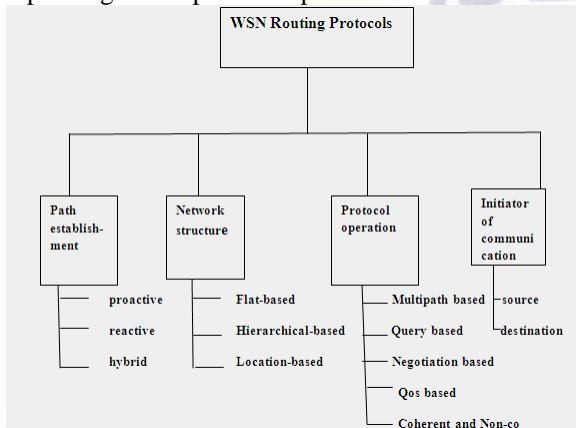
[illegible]

WSN Routing Protocols

Path establishment

proactive

reactive

hybrid

Network structure

Flat-based

Hierarchical-based

Location-based

Protocol operation

Multipath based

Query based

Negotiation based

Qos based

Coherent and Non-co

Initiator of communication

source

destination